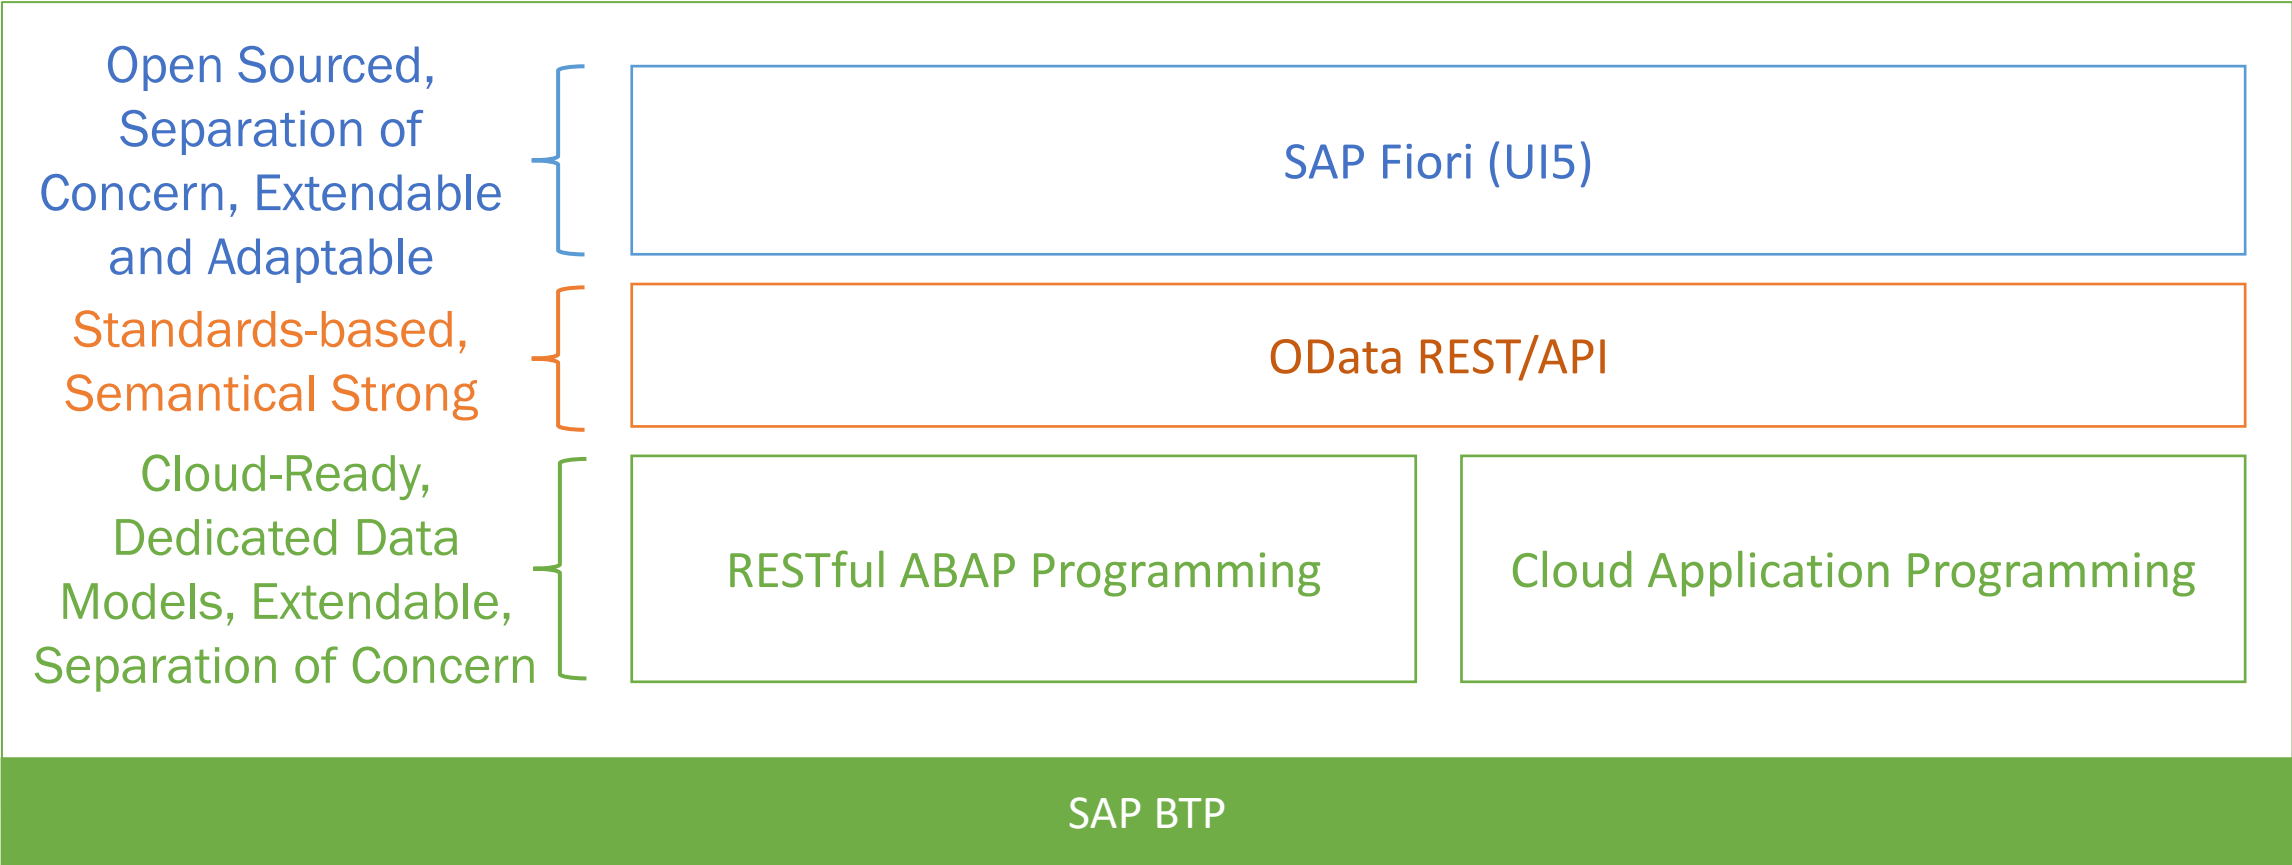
Open Sourced, Separation of Concern, Extendable and Adaptable

SAP Fiori (UI5)

Standards-based, Semantical Strong

OData REST/API

Cloud-Ready, Dedicated Data Models, Extendable, Separation of Concern

RESTful ABAP Programming

Cloud Application Programming

SAP BTP